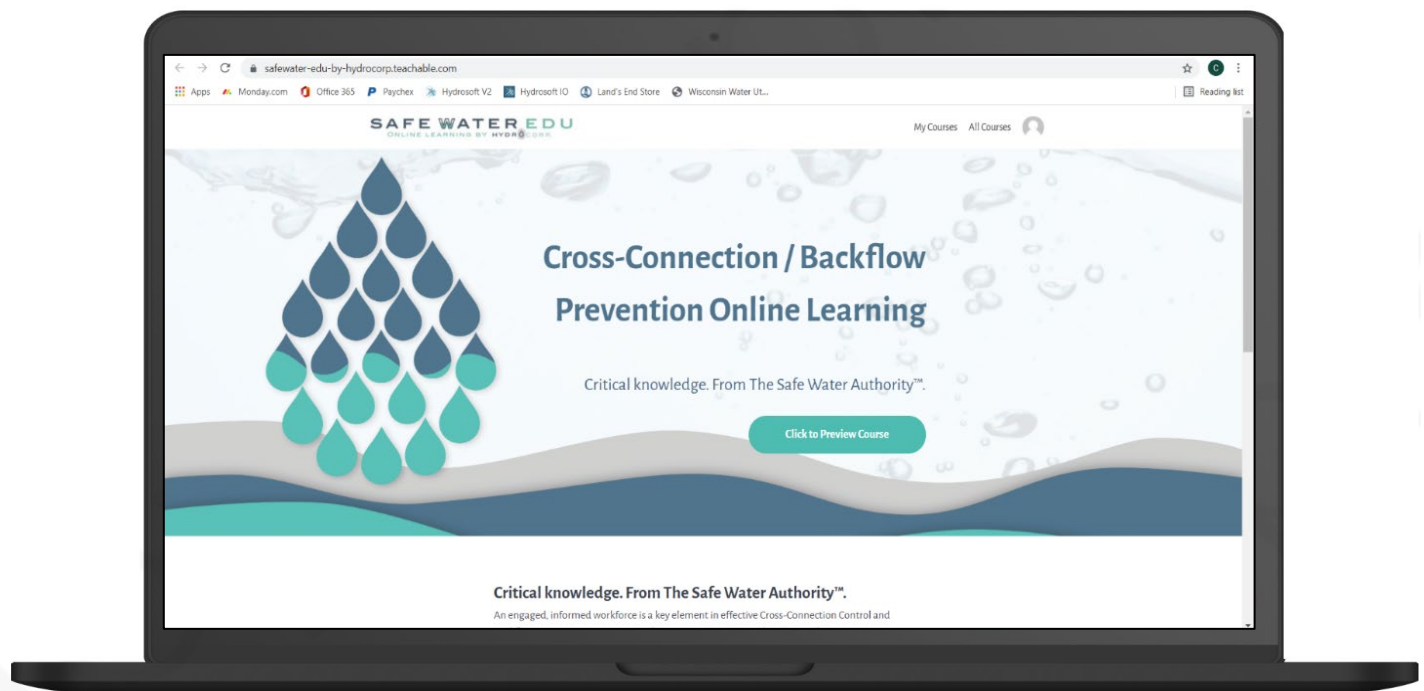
safewater-edu-by-hydrocorp.teachable.com

Apps Monday.com Office 365 Paychex Hydrosoft V2 Hydrosoft IO Land's End Store Wisconsin Water Ut...

Reading list

SAFE WATER EDU
ONLINE LEARNING BY HYDROCORP

My Courses All Courses

Cross-Connection / Backflow Prevention Online Learning

Critical knowledge. From The Safe Water Authority™.

Click to Preview Course

Critical knowledge. From The Safe Water Authority™.

An engaged, informed workforce is a key element in effective Cross-Connection Control and